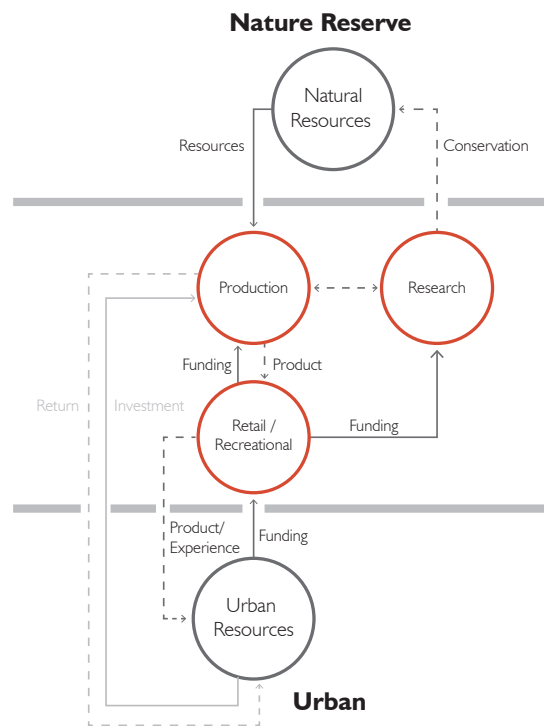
Nature Reserve

Natural Resources

Resources

Conservation

Production

Research

Funding

Product

Return

Investment

Retail / Recreational

Funding

Product/ Experience

Funding

Urban Resources

Urban